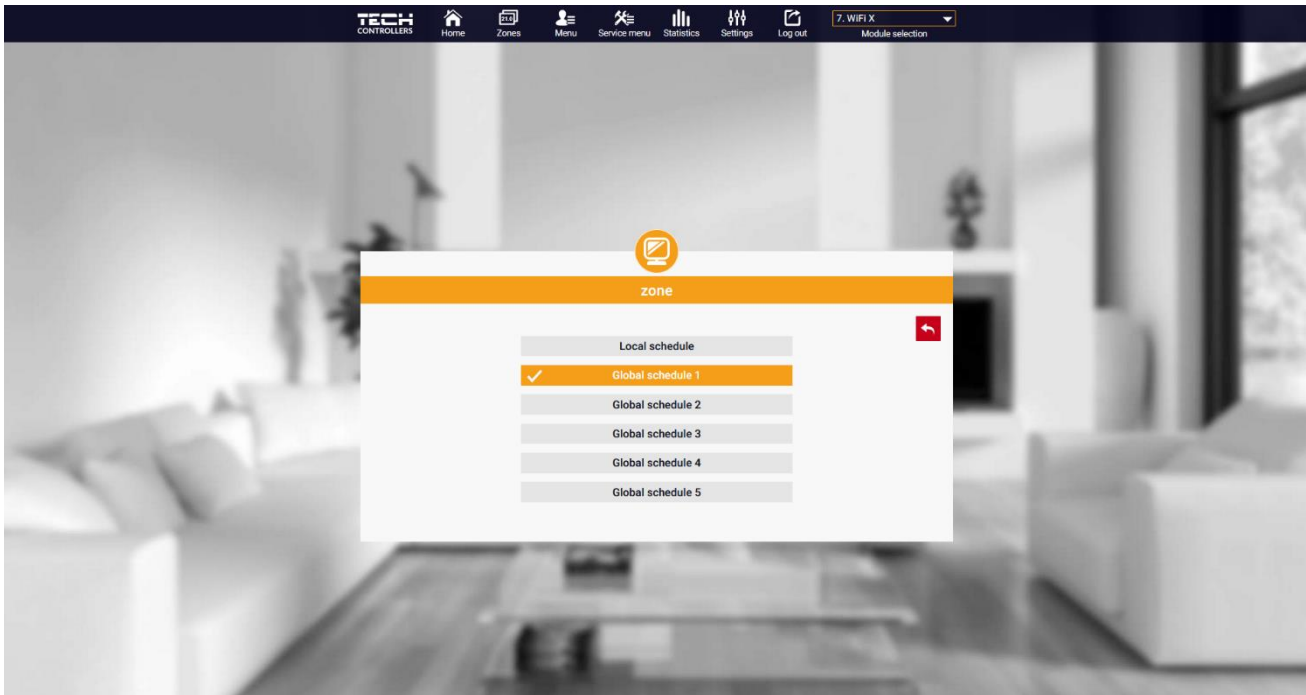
TECH CONTROLLERS

Home
21.0 Zones
Menu
Service menu
Statistics
Settings
Log out
7. WiFi X
Module selection

zone

Local schedule
Global schedule 1
Global schedule 2
Global schedule 3
Global schedule 4
Global schedule 5